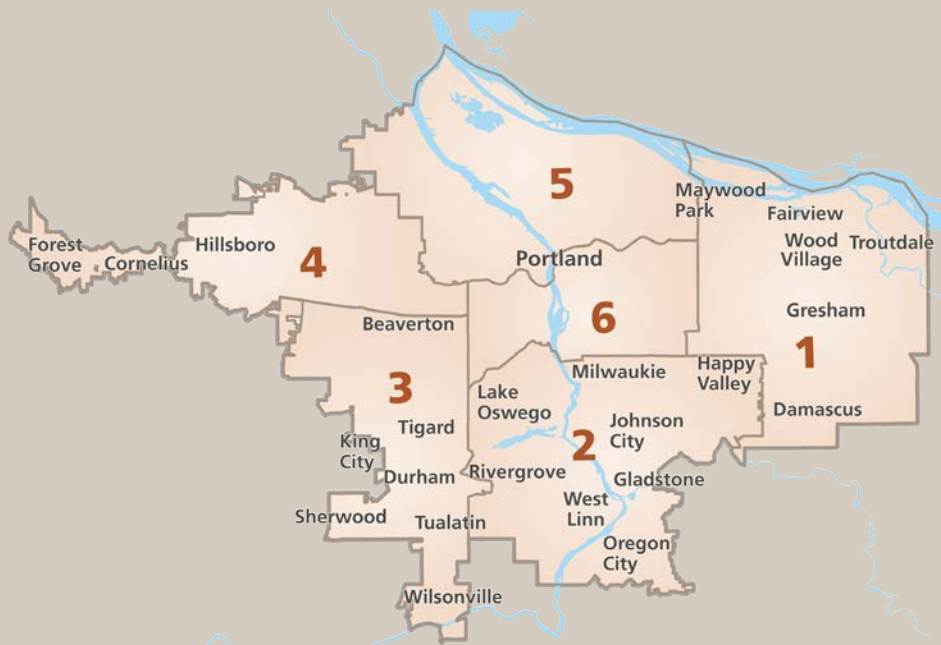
5
Maywood Park
Fairview
Wood Village
Troutdale
Forest Grove
Cornelius
Hillsboro
4
Portland
Gresham
6
1
Beaverton
3
Milwaukie
Happy Valley
Lake Oswego
Johnson City
Damascus
King City
Tigard
2
Durham
Rivergrove
Gladstone
West Linn
Sherwood
Tualatin
Oregon City
Wilsonville